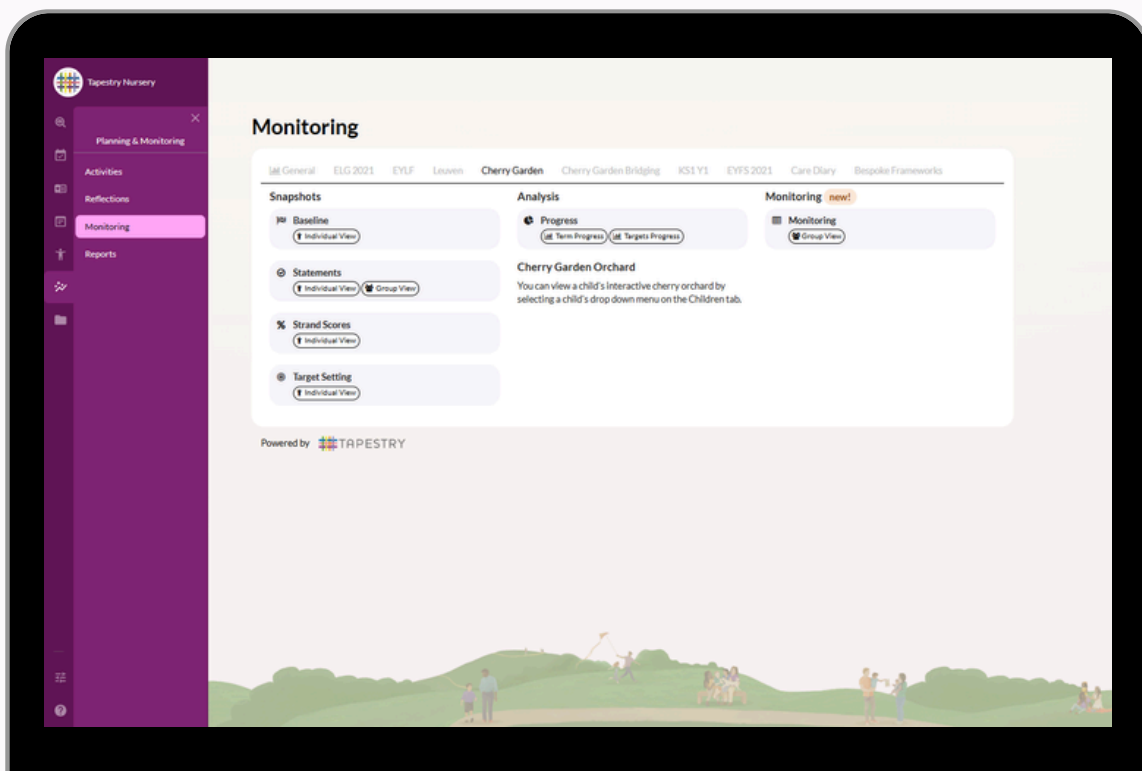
Tapestry Nursery

Planning & Monitoring

Activities

Reflections

Monitoring

Reports

Monitoring

General ELG 2021 EYLF Leuven Cherry Garden Cherry Garden Bridging KS1 Y1 EYFS 2021 Care Diary Bespoke Frameworks

Snapshots

Baseline

Individual View

Statements

Individual View Group View

Strand Scores

Individual View

Target Setting

Individual View

Analysis

Progress

Term Progress Targets Progress

Cherry Garden Orchard

You can view a child's interactive cherry orchard by selecting a child's drop down menu on the Children tab.

Monitoring new!

Monitoring

Group View

Powered by TAPESTRY